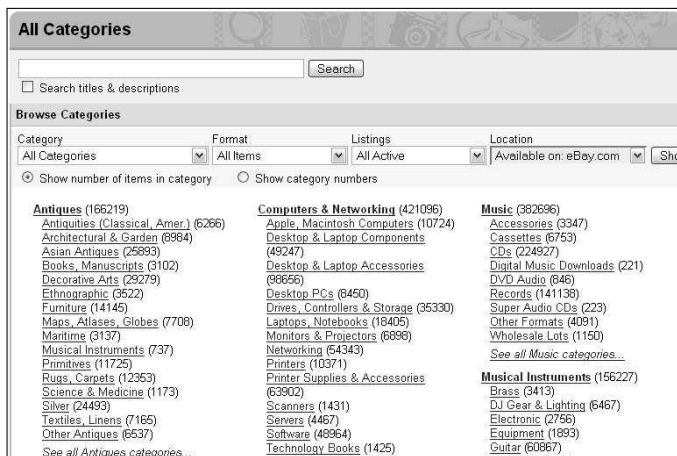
All Categories

Search

Search titles & descriptions

Browse Categories

Category
All Categories

Format
All Items

Listings
All Active

Location
Available on: eBay.com

Sho

Show number of items in category

Show category numbers

Antiques (166219)
Antiquities (Classical, Amer.) (6266)
Architectural & Garden (8984)
Asian Antiques (25893)
Books, Manuscripts (3102)
Decorative Arts (29279)
Ethnographic (3522)
Furniture (14145)
Maps, Atlases, Globes (7708)
Maritime (3137)
Musical Instruments (737)
Primitives (11725)
Rugs, Carpets (12353)
Science & Medicine (1173)
Silver (24493)
Textiles, Linens (7165)
Other Antiques (6537)
See all Antiques categories...

Computers & Networking (421096)
Apple, Macintosh Computers (10724)
Desktop & Laptop Components (49247)
Desktop & Laptop Accessories (98656)
Desktop PCs (8450)
Drives, Controllers & Storage (35330)
Laptops, Notebooks (18405)
Monitors & Projectors (6898)
Networking (54343)
Printers (10371)
Printer Supplies & Accessories (63902)
Scanners (1431)
Servers (4467)
Software (48964)
Technology Books (1425)

Music (382696)
Accessories (3347)
Cassettes (6753)
CDs (224927)
Digital Music Downloads (221)
DVD Audio (846)
Records (141138)
Super Audio CDs (223)
Other Formats (4091)
Wholesale Lots (1150)
See all Music categories...

Musical Instruments (156227)
Brass (3413)
DJ Gear & Lighting (6467)
Electronic (2756)
Equipment (1893)
Guitar (60867)